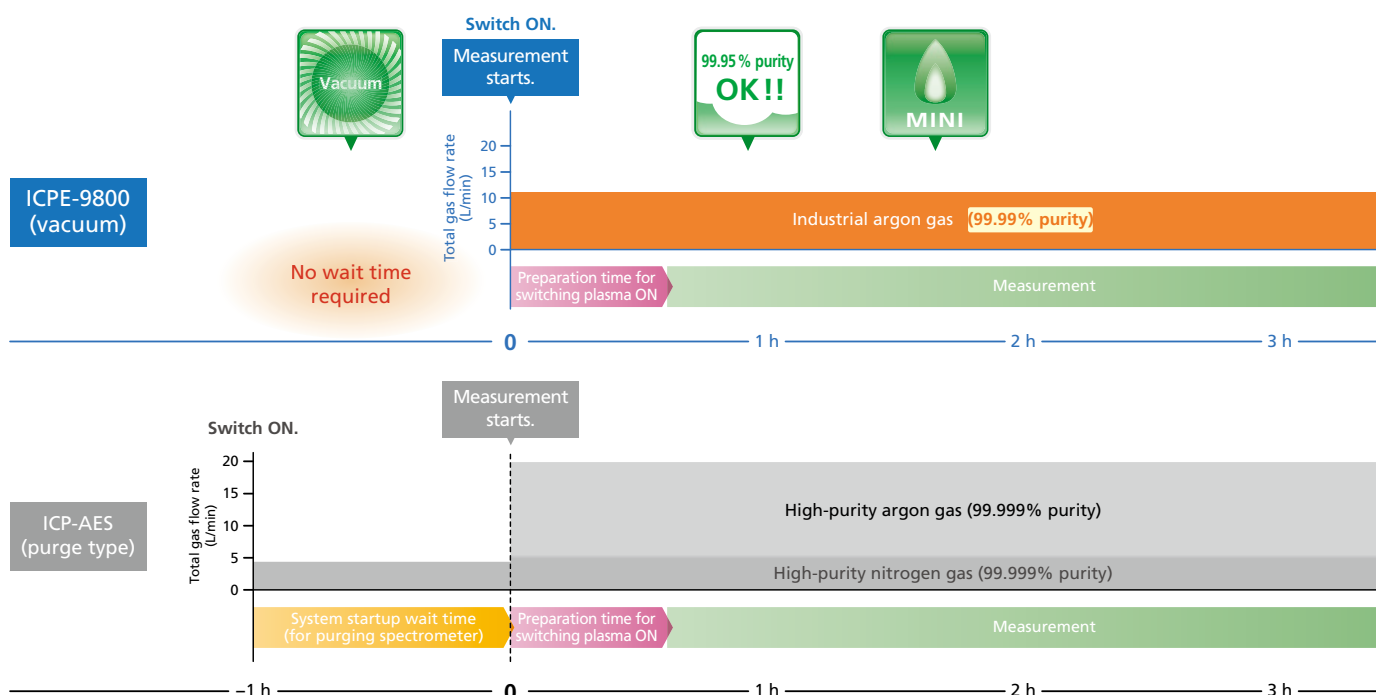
Switch ON.

Measurement starts.

Vacuum

99.95 % purity OK!!

MINI

ICPE-9800 (vacuum)

Total gas flow rate (L/min)

20
15
10
5
0

Industrial argon gas (99.99% purity)

No wait time required

Preparation time for switching plasma ON

Measurement

0
1 h
2 h
3 h

Measurement starts.

Switch ON.

ICP-AES (purge type)

Total gas flow rate (L/min)

20
15
10
5
0

High-purity argon gas (99.999% purity)

High-purity nitrogen gas (99.999% purity)

System startup wait time (for purging spectrometer)

Preparation time for switching plasma ON

Measurement

–1 h
0
1 h
2 h
3 h